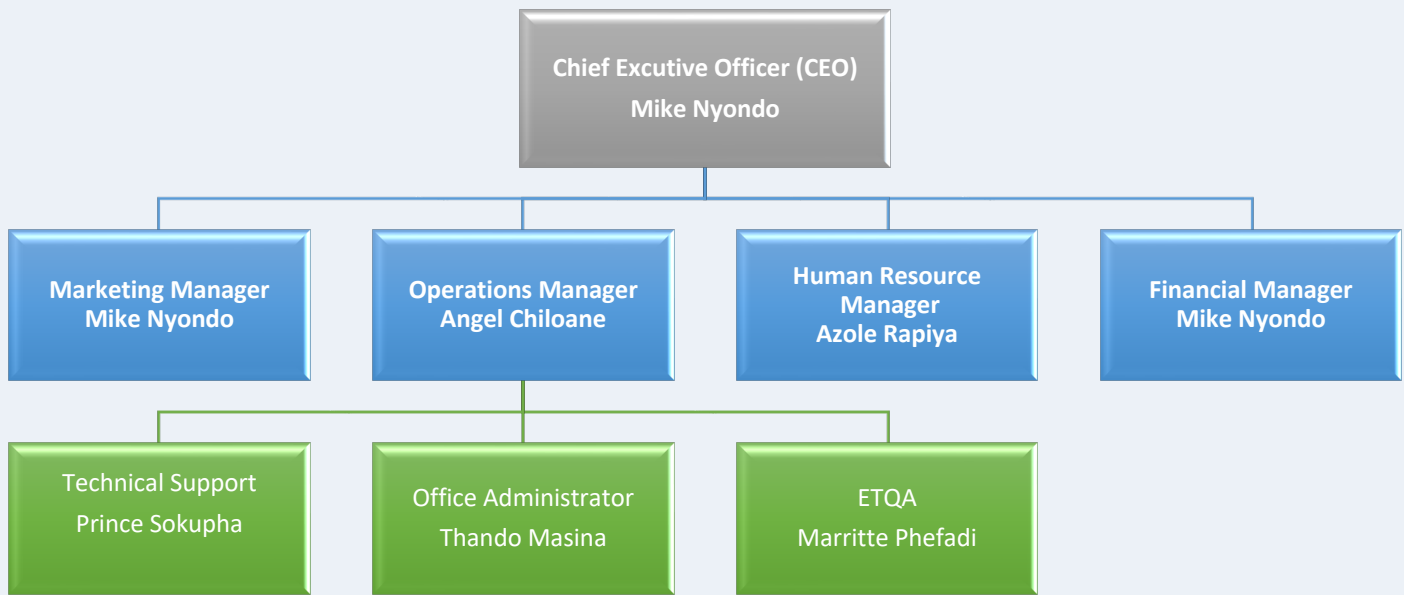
Chief Excutive Officer (CEO)
Mike Nyondo

Marketing Manager
Mike Nyondo

Operations Manager
Angel Chiloane

Human Resource Manager
Azole Rapiya

Financial Manager
Mike Nyondo

Technical Support
Prince Sokupha

Office Administrator
Thando Masina

ETQA
Marritte Phefadi